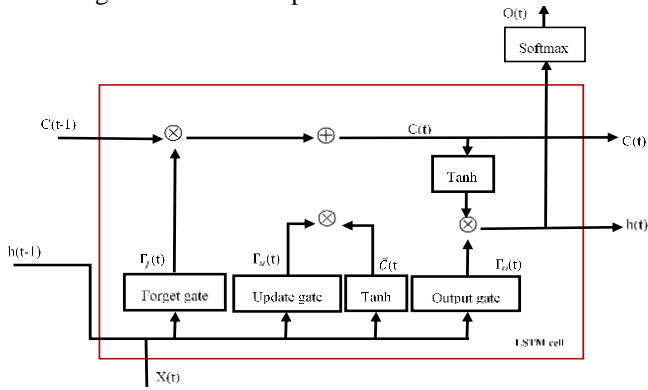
O(t)

Softmax

C(t-1)

$\otimes$

$\oplus$

C(t)

C(t)

Tanh

$\otimes$

h(t)

$\otimes$

h(t-1)

$\Gamma_f(t)$

$\Gamma_u(t)$

$\tilde{C}(t$

$\Gamma_o(t)$

Forget gate

Update gate

Tanh

Output gate

LSTM cell

X(t)